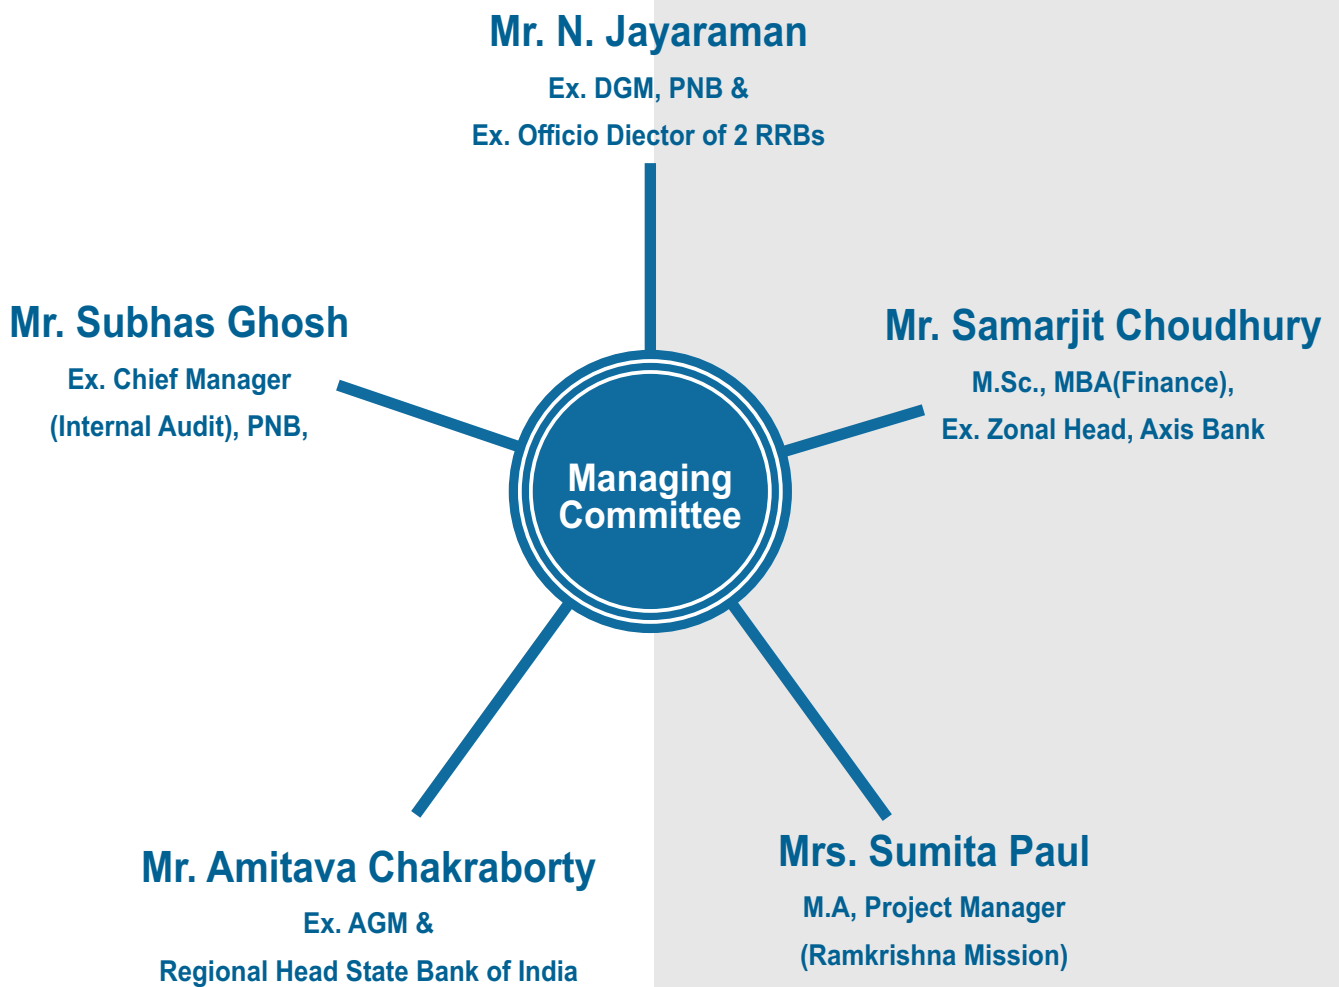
Mr. N. Jayaraman
Ex. DGM, PNB &
Ex. Officio Diector of 2 RRBs

Mr. Subhas Ghosh
Ex. Chief Manager
(Internal Audit), PNB,

Mr. Samarjit Choudhury
M.Sc., MBA(Finance),
Ex. Zonal Head, Axis Bank

Managing Committee

Mr. Amitava Chakraborty
Ex. AGM &
Regional Head State Bank of India

Mrs. Sumita Paul
M.A, Project Manager
(Ramkrishna Mission)